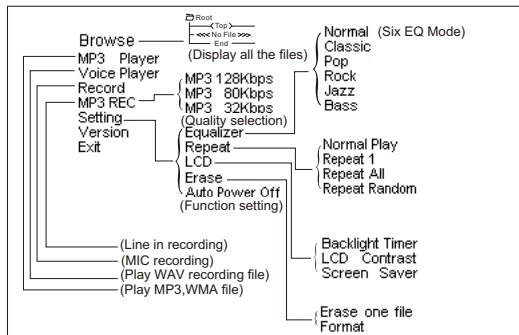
Root
<Top>
<<< No File >>>
End
Browse
(Display all the files)
MP3 Player
Voice Player
Record
MP3 REC
Setting
Version
Exit
MP3 128Kbps
MP3 80Kbps
MP3 32Kbps
(Quality selection)
Normal (Six EQ Mode)
Classic
Pop
Rock
Jazz
Bass
Equalizer
Repeat
LCD
Erase
Auto Power Off
(Function setting)
Normal Play
Repeat 1
Repeat All
Repeat Random
Backlight Timer
LCD Contrast
Screen Saver
(Line in recording)
(MIC recording)
(Play WAV recording file)
(Play MP3,WMA file)
Erase one file
Format